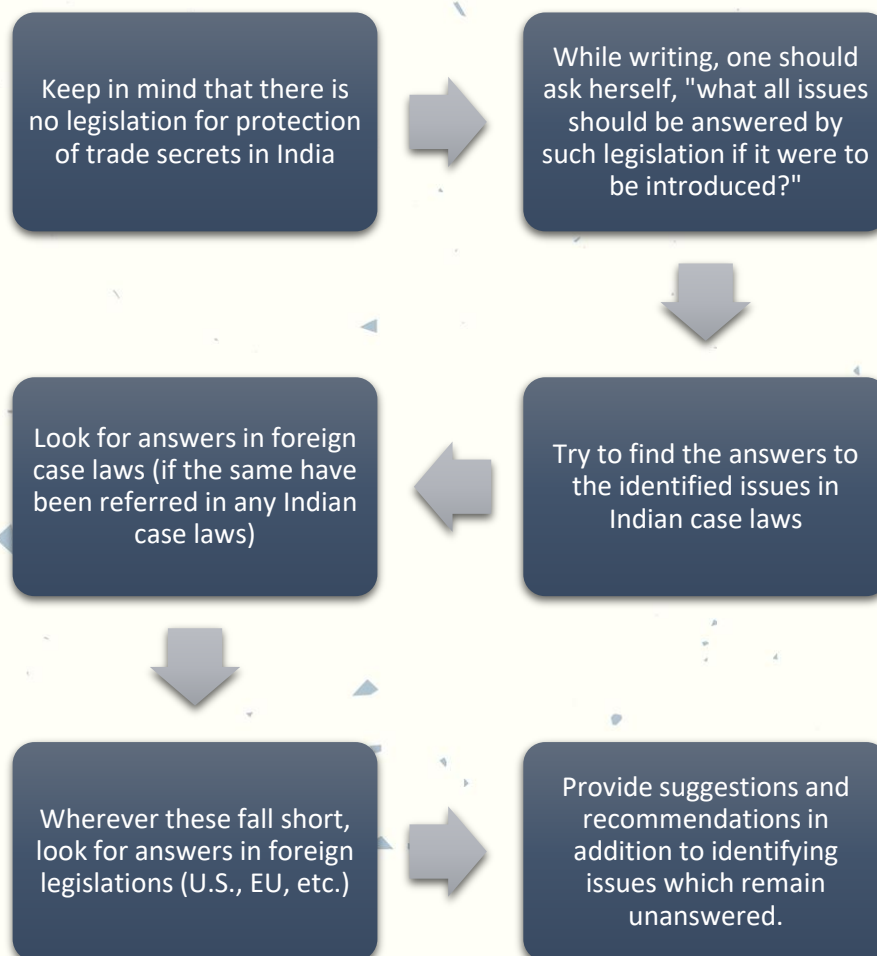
Keep in mind that there is no legislation for protection of trade secrets in India

While writing, one should ask herself, "what all issues should be answered by such legislation if it were to be introduced?"

Try to find the answers to the identified issues in Indian case laws

Look for answers in foreign case laws (if the same have been referred in any Indian case laws)

Wherever these fall short, look for answers in foreign legislations (U.S., EU, etc.)

Provide suggestions and recommendations in addition to identifying issues which remain unanswered.